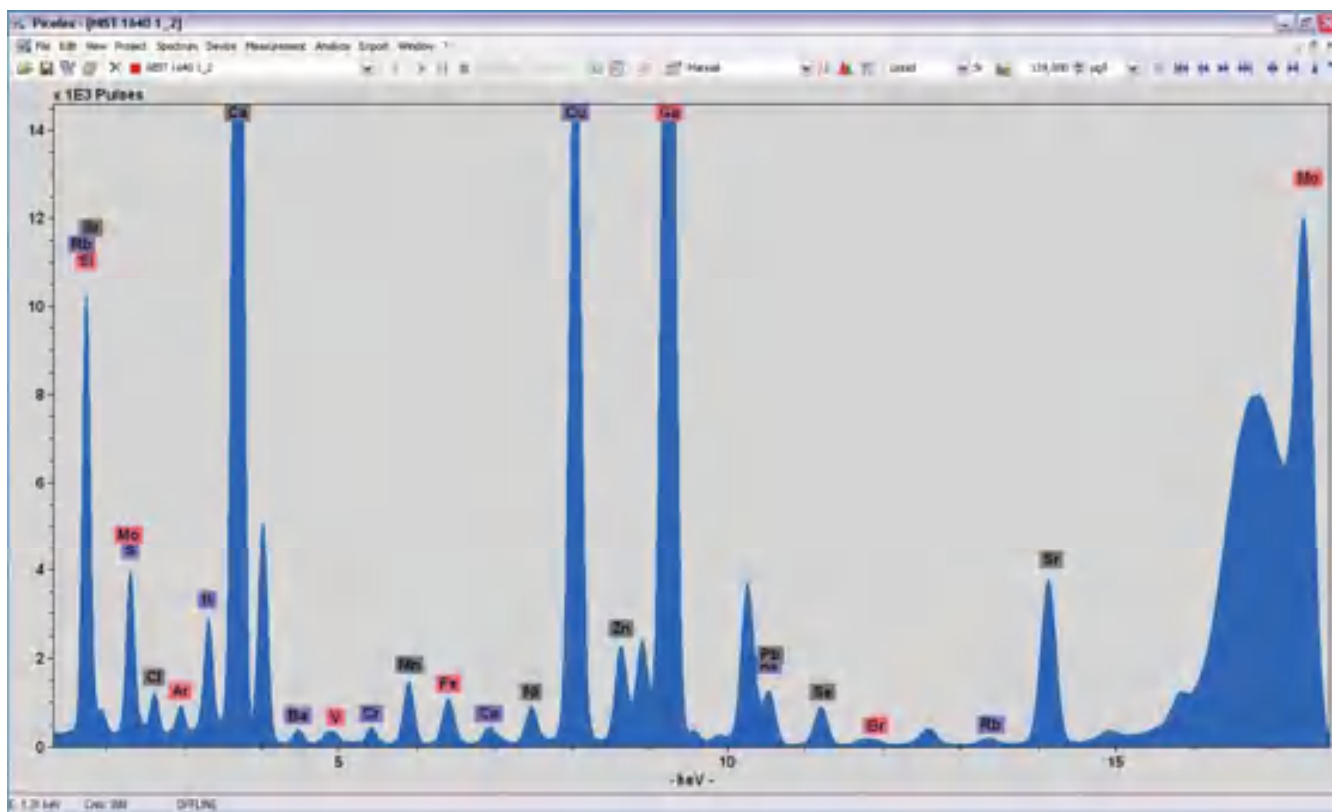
Picofox - [NIST 1640 1_2]

File Edit View Project Spectrum Device Measurement Analysis Export Window ?

NIST 1640 1_2

Manual

Load

x 1E3 Pulses

14

12

10

8

6

4

2

0

Ca

Cu

Ga

Mo

Sr

Rb

Si

Mo

S

Cl

Ar

K

Ba

V

Cr

Mn

Fe

Co

Ni

Zn

Pb

Se

Br

Rb

Sr

5

10

15

- keV -

E 1.31 keV

OFFLINE